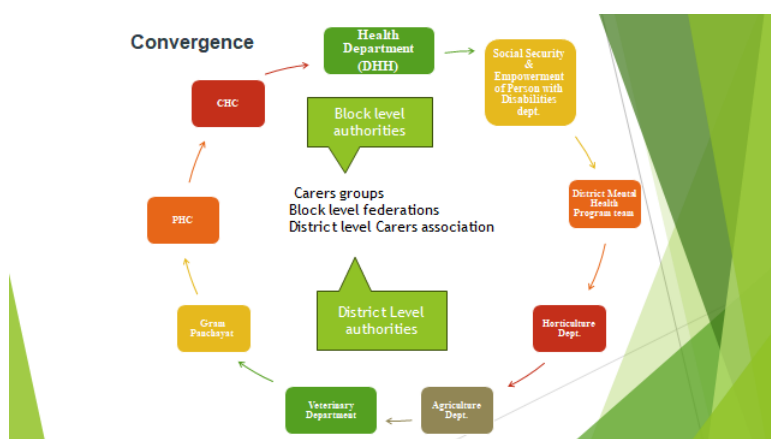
Convergence

Health Department (DHH)

Social Security & Empowerment of Person with Disabilities dept.

District Mental Health Program team

Horticulture Dept.

Agriculture Dept.

Veterinary Department

Gram Panchayat

PHC

CHC

Block level authorities

Carers groups
Block level federations
District level Carers association

District Level authorities